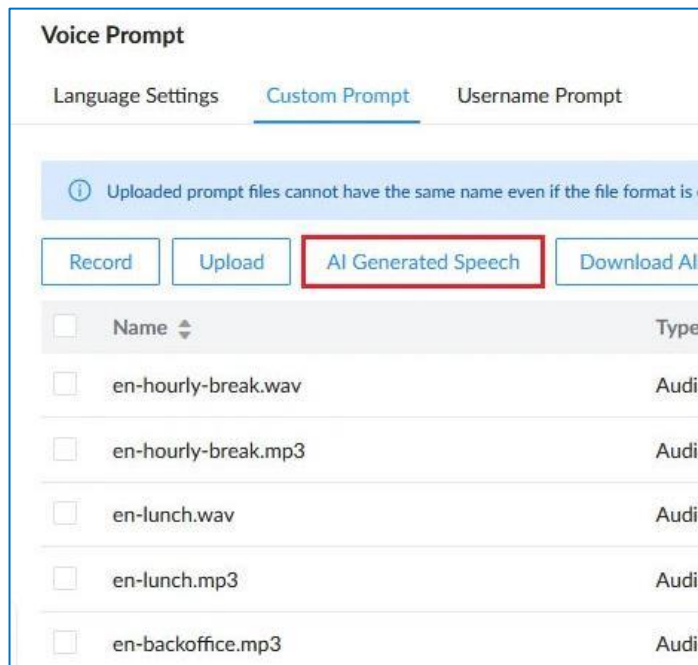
Voice Prompt

Language Settings Custom Prompt Username Prompt

ⓘ Uploaded prompt files cannot have the same name even if the file format is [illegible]

Record Upload AI Generated Speech Download Al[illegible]

| | Name | Type |
|---|---|---|
| | en-hourly-break.wav | Audi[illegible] |
| | en-hourly-break.mp3 | Audi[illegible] |
| | en-lunch.wav | Audi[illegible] |
| | en-lunch.mp3 | Audi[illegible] |
| | en-backoffice.mp3 | Audi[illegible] |